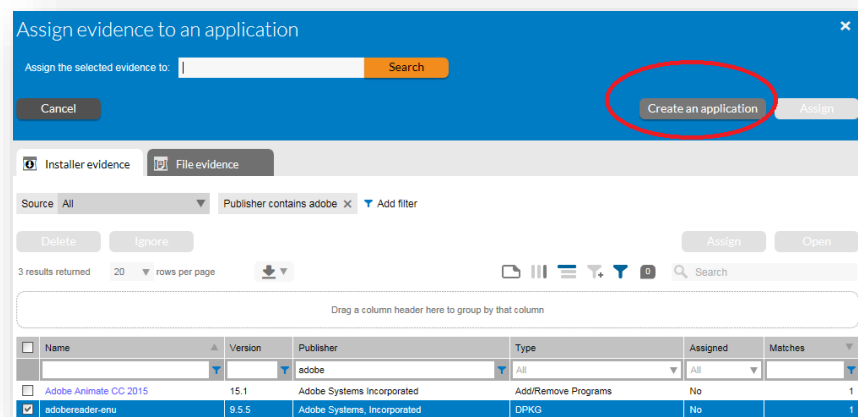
Assign evidence to an application

×

Assign the selected evidence to:

Search

Cancel

Create an application

Assign

Installer evidence

File evidence

Source All

Publisher contains adobe ×

Add filter

Delete

Ignore

Assign

Open

3 results returned

20 rows per page

0

Search

Drag a column header here to group by that column

| | Name | Version | Publisher | Type | Assigned | Matches |
|---|---|---|---|---|---|---|
| | | | adobe | All | All | |
| ☐ | Adobe Animate CC 2015 | 15.1 | Adobe Systems Incorporated | Add/Remove Programs | No | 1 |
| ☑ | adobereader-enu | 9.5.5 | Adobe Systems, Incorporated | DPKG | No | 1 |